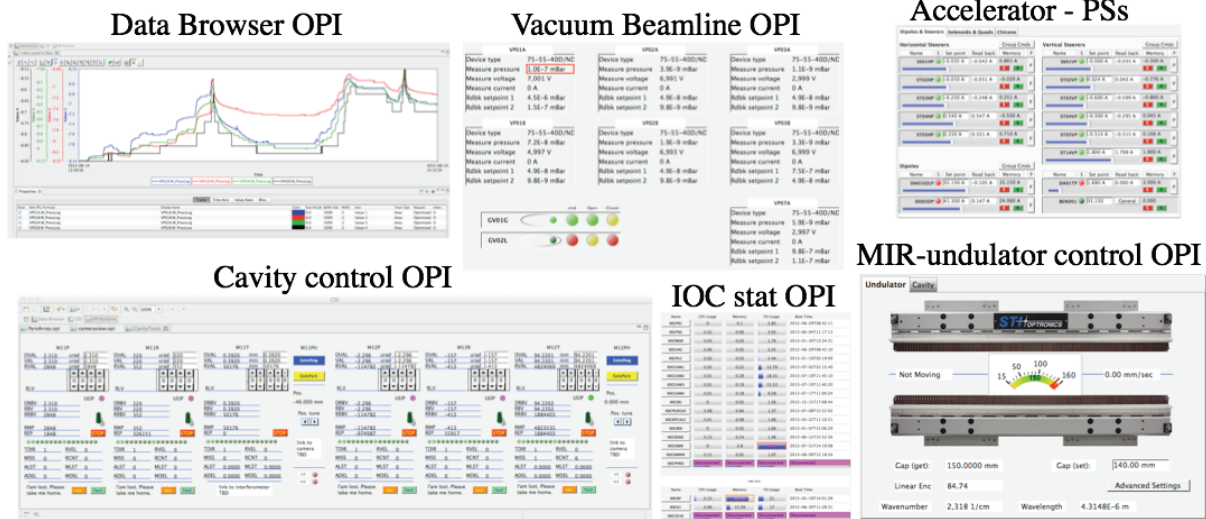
Data Browser OPI

Vacuum Beamline OPI

Accelerator - PSs

| VP01A | |
|---|---|
| Device type | 75-55-40D/NC |
| Measure pressure | 1.1E-7 mBar |
| Measure voltage | 7,001 V |
| Measure current | 0 A |
| Rdbk setpoint 1 | 4.5E-6 mBar |
| Rdbk setpoint 2 | 1.5E-7 mBar |

| VP02A | |
|---|---|
| Device type | 75-55-40D/NC |
| Measure pressure | 3.9E-9 mBar |
| Measure voltage | 6,991 V |
| Measure current | 0 A |
| Rdbk setpoint 1 | 4.9E-8 mBar |
| Rdbk setpoint 2 | 9.8E-9 mBar |

| VP03A | |
|---|---|
| Device type | 75-55-40D/NC |
| Measure pressure | 5.9E-9 mBar |
| Measure voltage | 2,999 V |
| Measure current | 0 A |
| Rdbk setpoint 1 | 4.9E-8 mBar |
| Rdbk setpoint 2 | 9.8E-9 mBar |

| VP01B | |
|---|---|
| Device type | 75-55-40D/NC |
| Measure pressure | 7.2E-8 mBar |
| Measure voltage | 6,997 V |
| Measure current | 0 A |
| Rdbk setpoint 1 | 4.9E-8 mBar |
| Rdbk setpoint 2 | 9.8E-9 mBar |

| VP02B | |
|---|---|
| Device type | 75-55-40D/NC |
| Measure pressure | 1.9E-9 mBar |
| Measure voltage | 6,993 V |
| Measure current | 0 A |
| Rdbk setpoint 1 | 4.9E-8 mBar |
| Rdbk setpoint 2 | 9.8E-9 mBar |

| VP03B | |
|---|---|
| Device type | 75-55-40D/NC |
| Measure pressure | 3.3E-9 mBar |
| Measure voltage | 6,991 V |
| Measure current | 0 A |
| Rdbk setpoint 1 | 7.5E-7 mBar |
| Rdbk setpoint 2 | 4.9E-8 mBar |

GV01G
GV02L

| VP07A | |
|---|---|
| Device type | 75-55-40D/NC |
| Measure pressure | 5.9E-9 mBar |
| Measure voltage | 2,997 V |
| Measure current | 0 A |
| Rdbk setpoint 1 | 9.8E-7 mBar |
| Rdbk setpoint 2 | 1.1E-7 mBar |

Horizontal Steerers
Vertical Steerers
Dipoles

Cavity control OPI

IOC stat OPI

MIR-undulator control OPI

Undulator Cavity

Not Moving
0.00 mm/sec
15 50 100 160

Gap (get): 150.0000 mm
Gap (set): 140.00 mm
Linear Enc 84.74
Advanced Settings
Wavenumber 2,318 1/cm
Wavelength 4.3148E-6 m